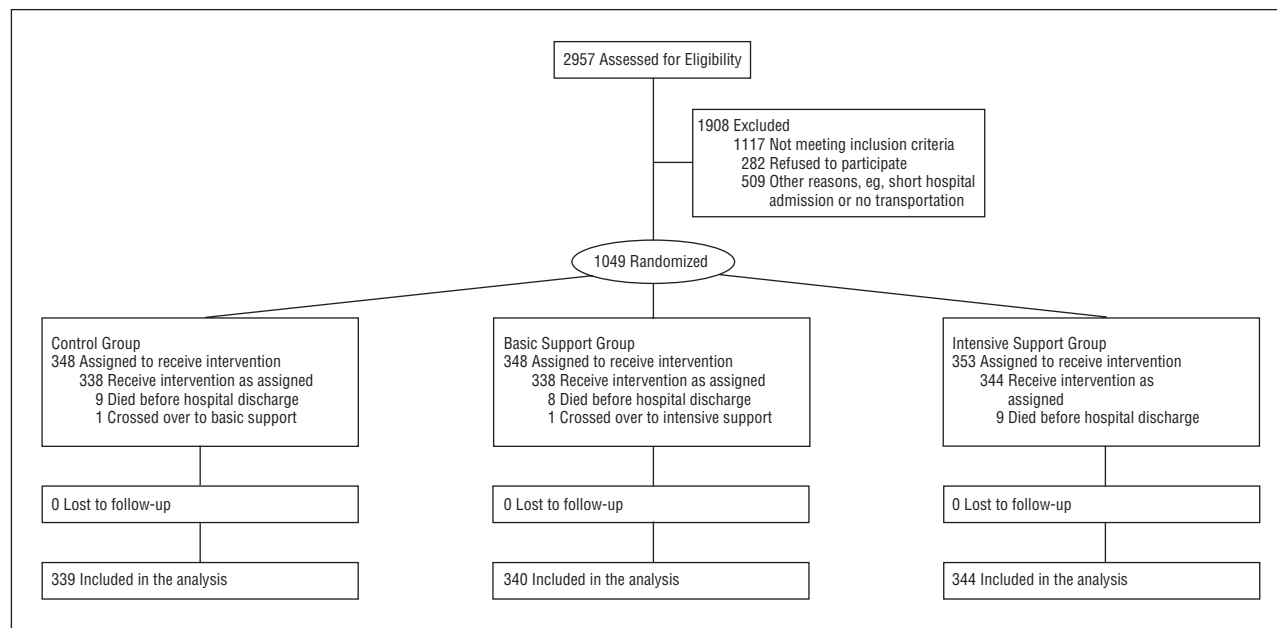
2957 Assessed for Eligibility

1908 Excluded
1117 Not meeting inclusion criteria
282 Refused to participate
509 Other reasons, eg, short hospital admission or no transportation

1049 Randomized

Control Group
348 Assigned to receive intervention
338 Receive intervention as assigned
9 Died before hospital discharge
1 Crossed over to basic support

0 Lost to follow-up

339 Included in the analysis

Basic Support Group
348 Assigned to receive intervention
338 Receive intervention as assigned
8 Died before hospital discharge
1 Crossed over to intensive support

0 Lost to follow-up

340 Included in the analysis

Intensive Support Group
353 Assigned to receive intervention
344 Receive intervention as assigned
9 Died before hospital discharge

0 Lost to follow-up

344 Included in the analysis